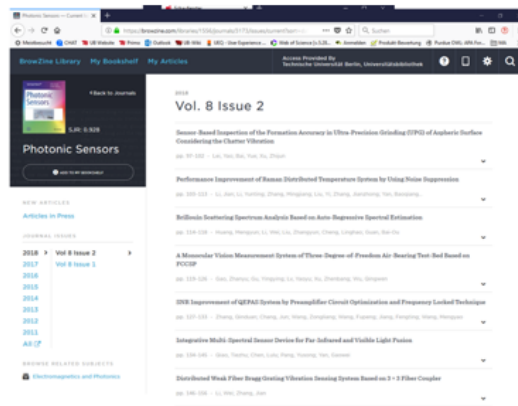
Photonic Sensors — Current I

https://browzine.com/libraries/1556/journals/3173/issues/current?sort

Suchen

Meistbesucht CHAT TU UB Website Primo Outlook UB Wiki SEC - User Experience Web of Science [v.5.29] Anmelden Produkt Bewertung Purdue OWL APA For...

BrowZine Library My Bookshelf My Articles

Access Provided By Technische Universität Berlin, Universitätsbibliothek

Photonic Sensors

< Back to Journals

SJR: 0.928

Photonic Sensors

ADD TO MY BOOKSHELF

NEW ARTICLES

Articles in Press

JOURNAL ISSUES

2018 > Vol 8 Issue 2 >

2017 Vol 8 Issue 1

2016

2015

2014

2013

2012

2011

All

BROWSE RELATED SUBJECTS

Electromagnetics and Photonics

2018

Vol. 8 Issue 2

Sensor-Based Inspection of the Formation Accuracy in Ultra-Precision Grinding (UPG) of Aspheric Surface Considering the Chatter Vibration

pp. 97–102 · Lei, Yan; Bai, Yue; Xu, Zhijun

Performance Improvement of Raman Distributed Temperature System by Using Noise Suppression

pp. 103–113 · Li, Jian; Li, Yunfeng; Zhang, Mingjiang; Liu, Yi; Zhang, Jianzhong; Yan, Baoqiang...

Brillouin Scattering Spectrum Analysis Based on Auto-Regressive Spectral Estimation

pp. 114–118 · Huang, Mengyun; Li, Wei; Liu, Zhangyun; Cheng, Linghao; Guan, Bai-Ou

A Monocular Vision Measurement System of Three-Degree-of-Freedom Air-Bearing Test-Bed Based on FCCSP

pp. 119–126 · Gao, Zhanyu; Gu, Yingying; Lv, Yaoyu; Xu, Zhenbang; Wu, Qingwen

SNR Improvement of QEPAS System by Preamplifier Circuit Optimization and Frequency Locked Technique

pp. 127–133 · Zhang, Qinduan; Chang, Jun; Wang, Zongliang; Wang, Fupeng; Jiang, Fengting; Wang, Mengyao

Integrative Multi-Spectral Sensor Device for Far-Infrared and Visible Light Fusion

pp. 134–145 · Qiao, Tiezhu; Chen, Lulu; Pang, Yusong; Yan, Gaowei

Distributed Weak Fiber Bragg Grating Vibration Sensing System Based on 3 × 3 Fiber Coupler

pp. 146–156 · Li, Wei; Zhang, Jian